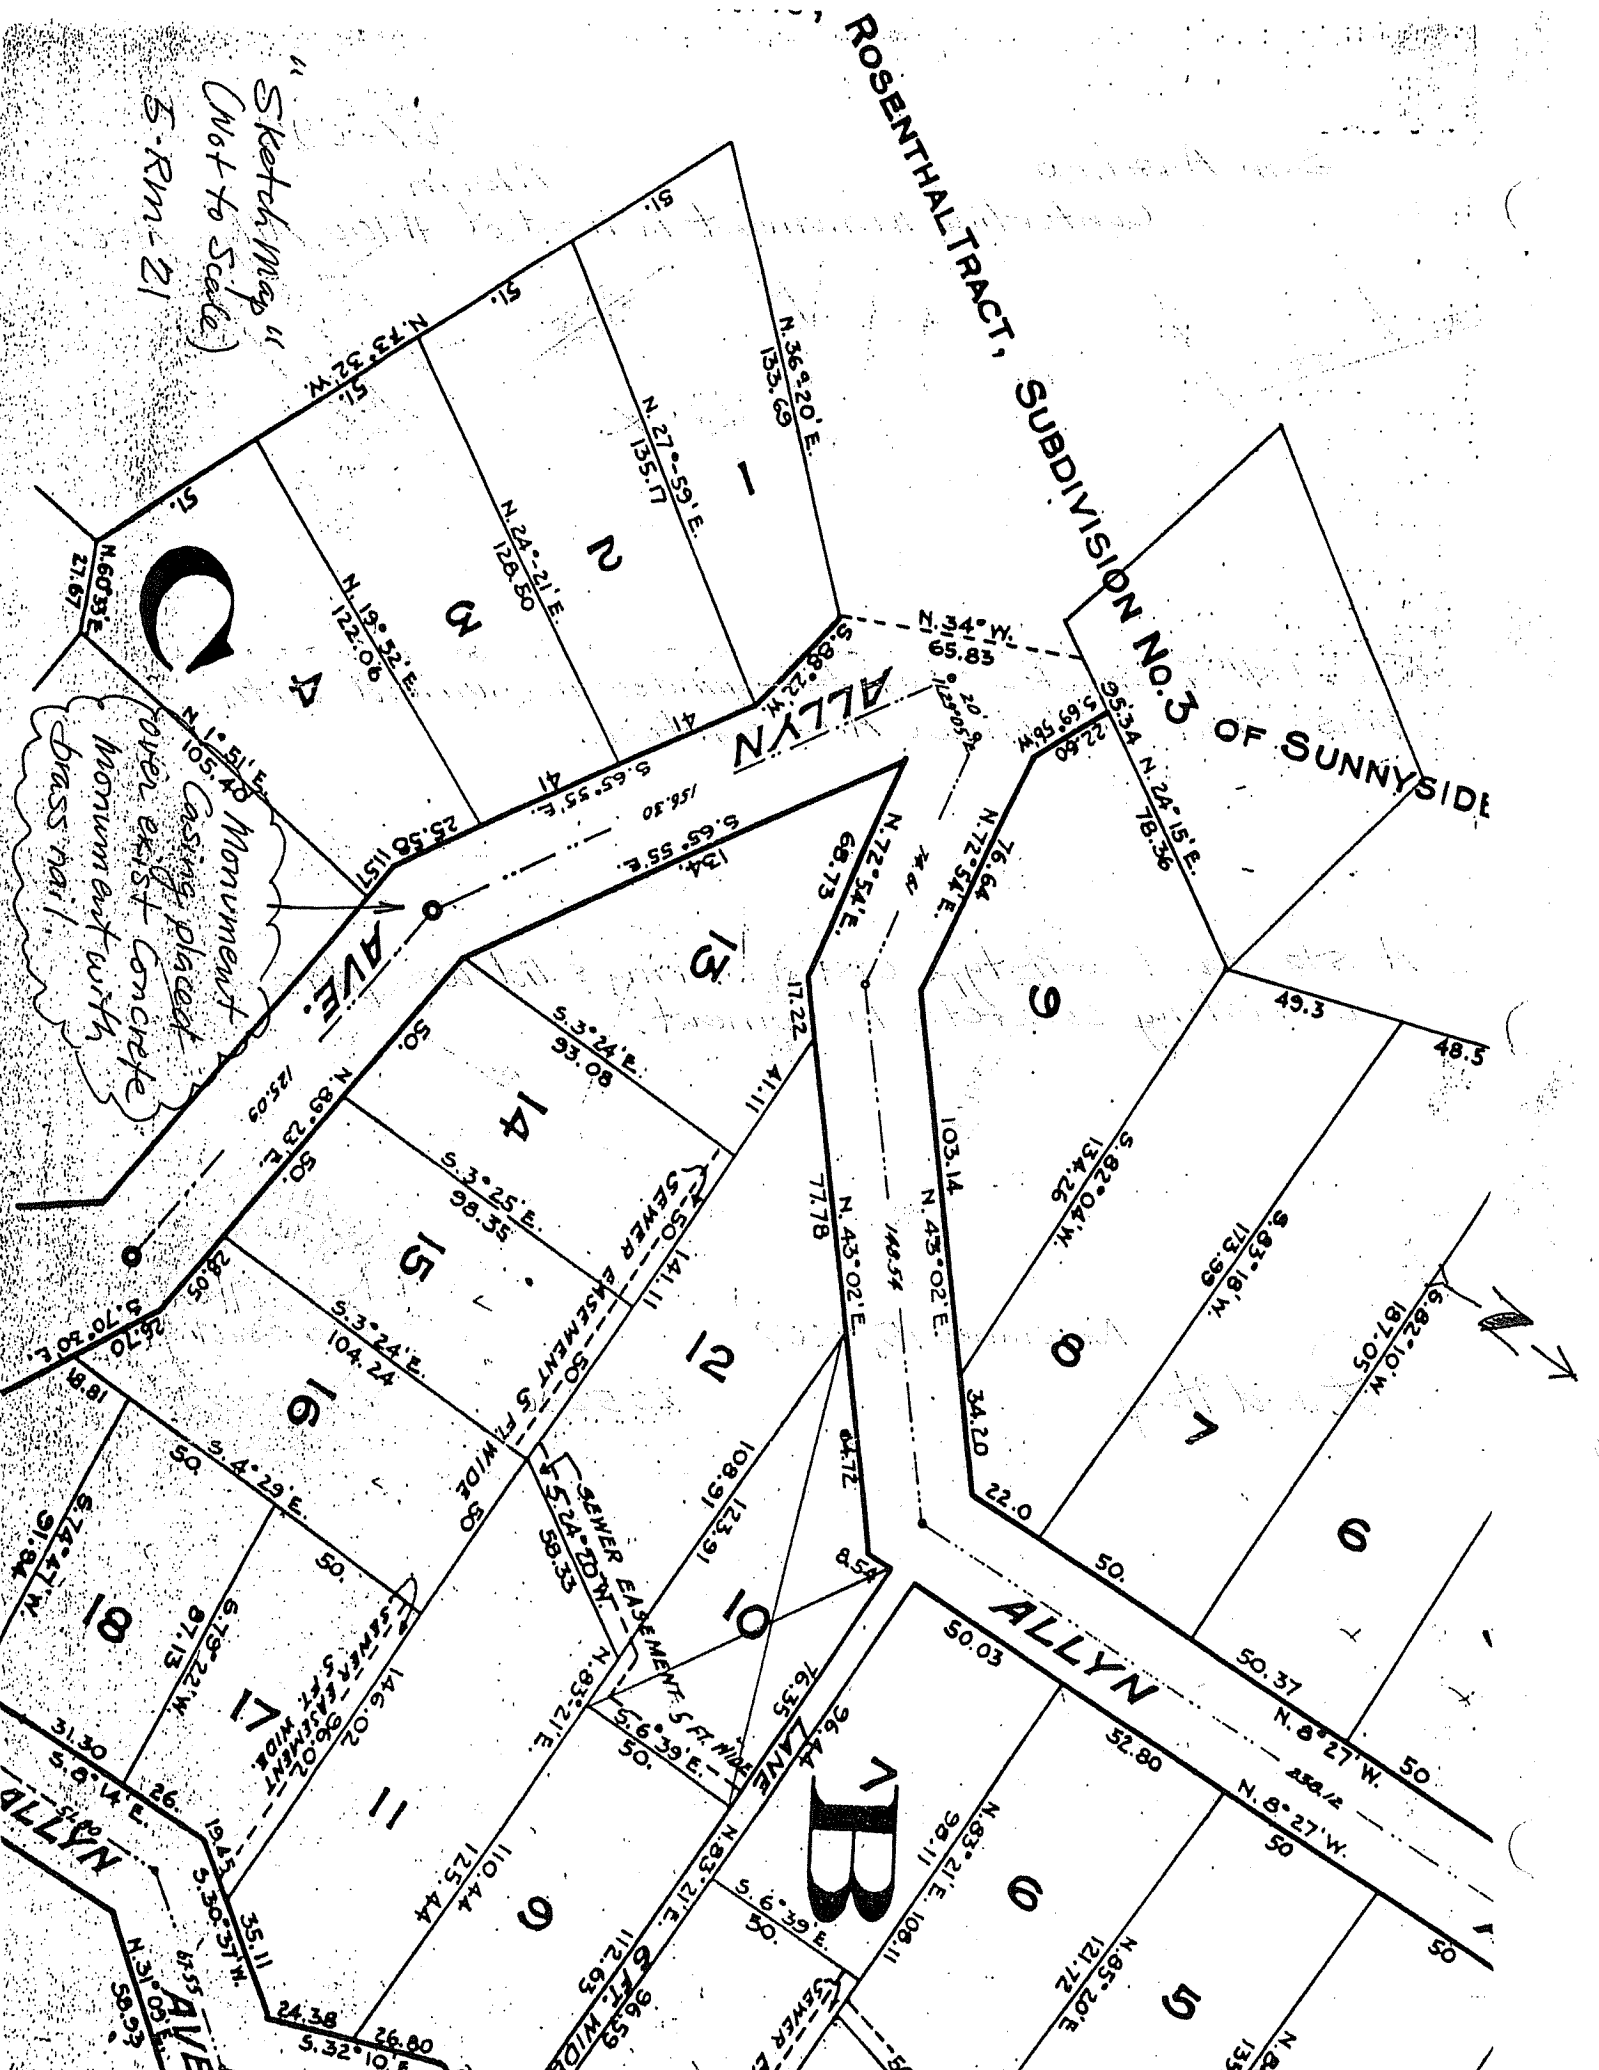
ROSENTHAL TRACT, SUBDIVISION No. 3 OF SUNNYSIDE

"Sketch Map"
(Not to Scale)
B-RM-21

Monument
Casing placed
over exist Concrete
Monument with
brass nail

C

N.73°32'W.
51.
51.
51.
51.
51.
21.67
N.60°35'E.
N.36°20'E.
133.69
N.27°59'E.
135.17
N.24°21'E.
128.50
N.19°52'E.
122.06
N.1°51'E.
105.40
1
2
3
4
S.88°22'W.
N.34°W.
65.83
41
41
S.65°55'E.
25.50
115.1
ALLYN
AVE.
156.50
S.65°55'E.
134.
13
N.72°54'E.
68.73
17.22
S.69°56'W.
22.60
95.34
N.24°15'E.
78.36
N.72°54'E.
76.64
74.61
9
49.3
48.5
S.3°24'E.
93.08
14
11.11
50.
50.
N.89°23'E.
125.03
S.3°25'E.
98.35
15
SEWER EASEMENT 5 FT. WIDE
50
141.11
77.78
N.43°02'E.
148.54
103.14
N.43°02'E.
S.82°04'W.
134.26
S.83°18'W.
173.99
187.05
S.82°10'W.
8
7
6
12
S.70°50'E.
26.70
28.05
S.3°24'E.
104.24
16
18.81
50.
S.4°29'E.
50.
S.74°41'W.
91.84
18
17
S.79°22'W.
87.13
SEWER EASEMENT 5 FT. WIDE
146.02
S.24°20'W.
58.33
SEWER EASEMENT 5 FT. WIDE
108.91
123.91
64.72
34.20
22.0
50.
8.54
10
N.83°21'E.
S.6°39'E.
50.
ALLYN
50.03
52.80
50.37
N.8°27'W.
50
258.12
N.8°27'W.
50
76.35
LANE
96.44
B
N.83°21'E.
108.11
11
31.30
S.6°14'E.
26.
19.45
S.30°37'W.
35.11
ALLYN
125.44
110.44
9
N.83°21'E.
112.65
6 FT. WIDE
S.6°39'E.
50.
SEWER
9
N.85°20'E.
121.72
5
50
24.38
26.80
S.32°10'
N.31°00'E.
58.93
AVE